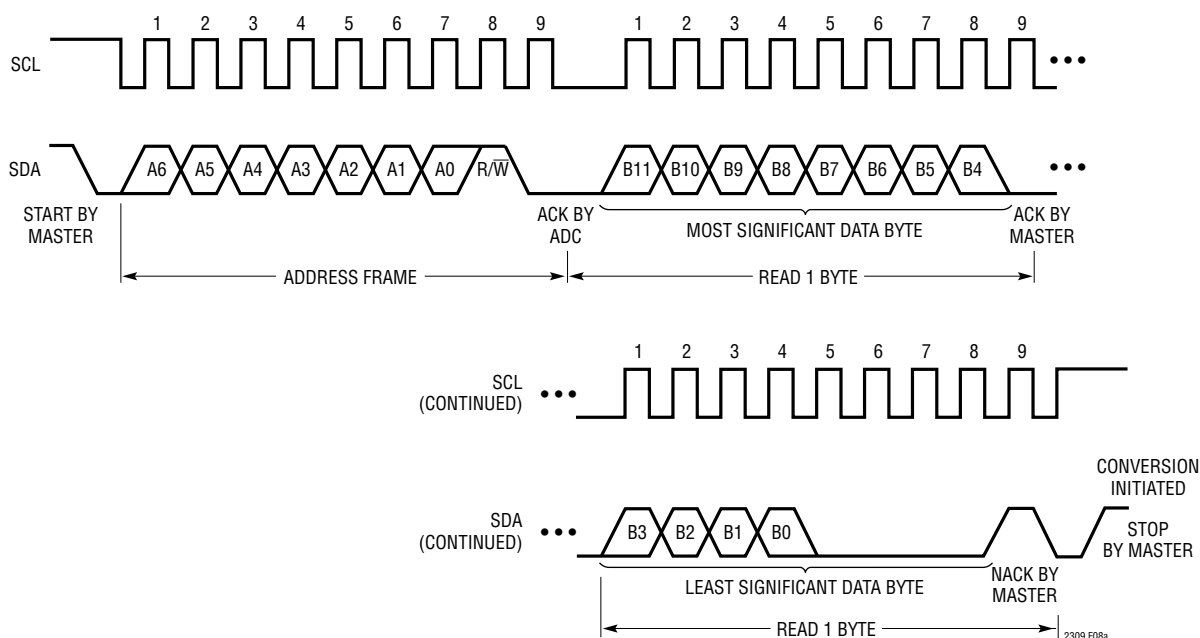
1 2 3 4 5 6 7 8 9 1 2 3 4 5 6 7 8 9

SCL

SDA

A6 A5 A4 A3 A2 A1 A0 R/$\overline{W}$ B11 B10 B9 B8 B7 B6 B5 B4

START BY MASTER

ACK BY ADC

MOST SIGNIFICANT DATA BYTE

ACK BY MASTER

ADDRESS FRAME

READ 1 BYTE

1 2 3 4 5 6 7 8 9

SCL (CONTINUED)

CONVERSION INITIATED

SDA (CONTINUED)

B3 B2 B1 B0

STOP BY MASTER

LEAST SIGNIFICANT DATA BYTE

NACK BY MASTER

READ 1 BYTE

2309 F08a